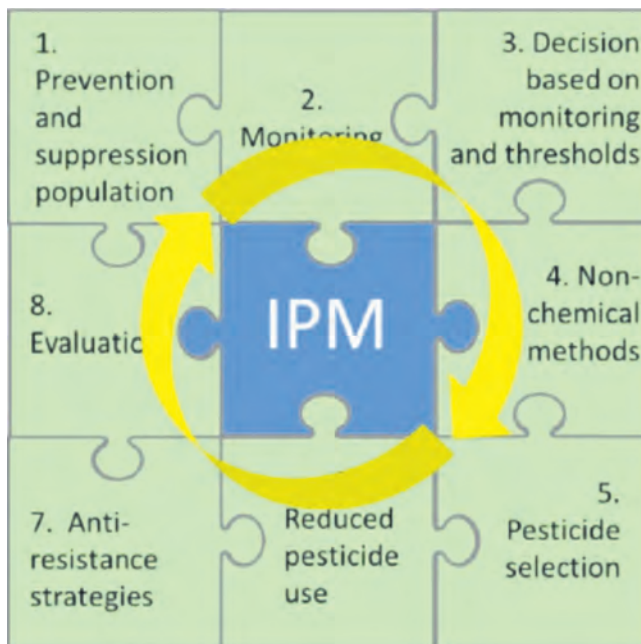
1. Prevention and suppression population

2. Monitoring

3. Decision based on monitoring and thresholds

8. Evaluatic

IPM

4. Non-chemical methods

7. Anti-resistance strategies

Reduced pesticide use

5. Pesticide selection